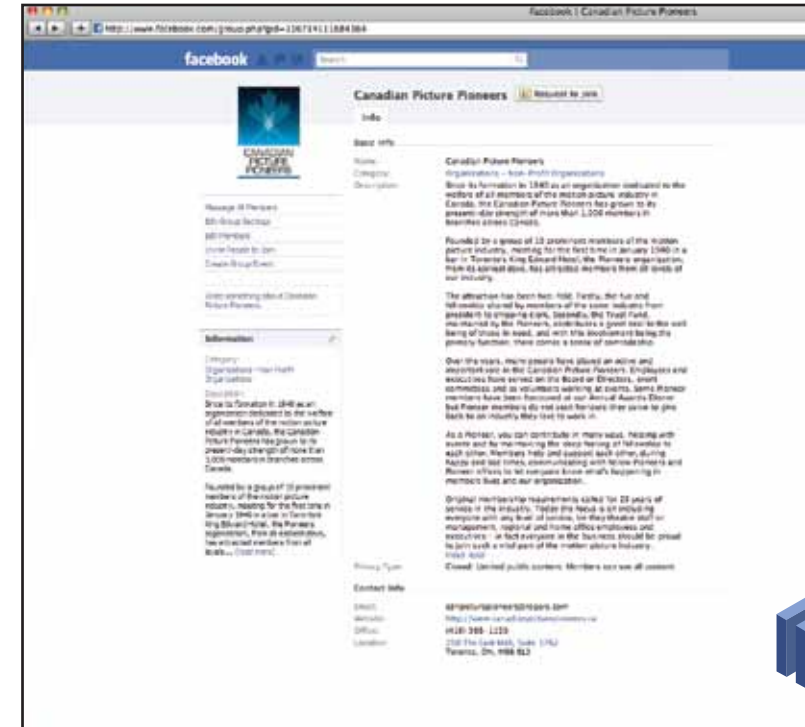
Facebook | Canadian Picture Pioneers

facebook

Search

CANADIAN PICTURE PIONEERS

Canadian Picture Pioneers

Request to join

Info

Message All Members
Edit Group Settings
Edit Members
Invite People to Join
Create Group Event

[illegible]

Information

Category:
Organizations - Non-Profit Organizations

Description:
Since its formation in 1940 as an organization dedicated to the welfare of all members of the motion picture industry in Canada, the Canadian Picture Pioneers has grown to its present-day strength of more than 1,000 members in branches across Canada.

Founded by a group of 10 prominent members of the motion picture industry, meeting for the first time in January 1940 in a bar in Toronto's King Edward Hotel, the Pioneers organization, from its earliest days, has attracted members from all levels... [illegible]

Basic Info

Name: Canadian Picture Pioneers
Category: Organizations - Non-Profit Organizations
Description: Since its formation in 1940 as an organization dedicated to the welfare of all members of the motion picture industry in Canada, the Canadian Picture Pioneers has grown to its present-day strength of more than 1,000 members in branches across Canada.

Founded by a group of 10 prominent members of the motion picture industry, meeting for the first time in January 1940 in a bar in Toronto's King Edward Hotel, the Pioneers organization, from its earliest days, has attracted members from all levels of our industry.

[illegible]

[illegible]

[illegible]

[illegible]

Privacy Type: Closed: Limited public content. Members see all content.

Contact Info

Email: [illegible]
Website: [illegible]
Office: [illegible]
Location: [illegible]
Toronto, ON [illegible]